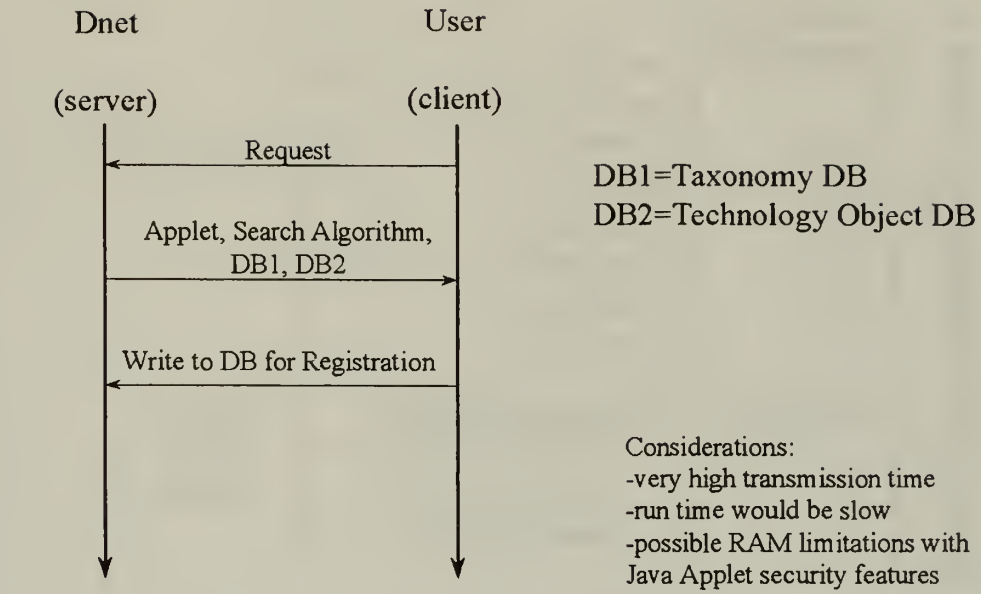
Dnet

User

(server)

(client)

Request

Applet, Search Algorithm, DB1, DB2

Write to DB for Registration

DB1=Taxonomy DB
DB2=Technology Object DB

Considerations:
-very high transmission time
-run time would be slow
-possible RAM limitations with Java Applet security features